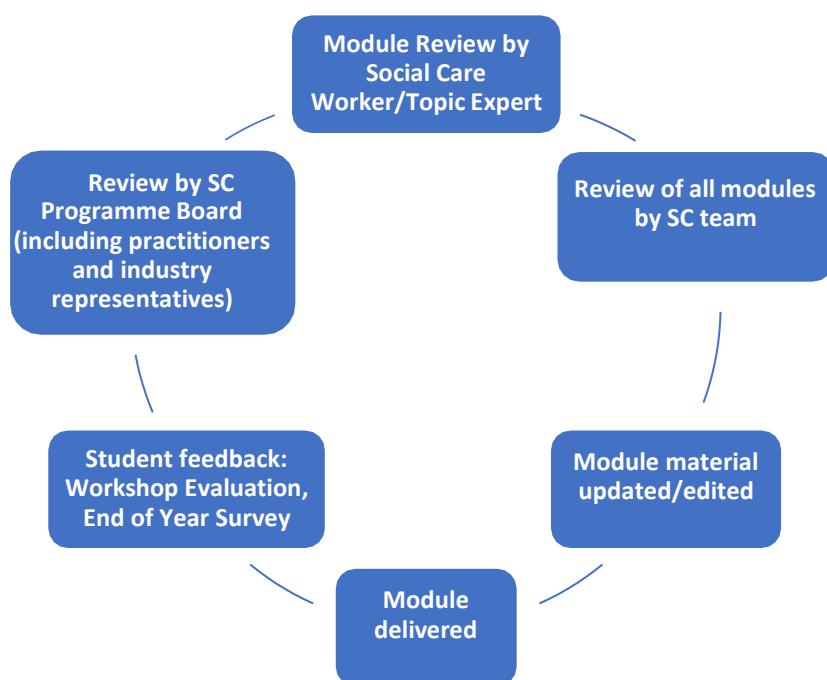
Module Review by Social Care Worker/Topic Expert

Review of all modules by SC team

Module material updated/edited

Module delivered

Student feedback: Workshop Evaluation, End of Year Survey

Review by SC Programme Board (including practitioners and industry representatives)